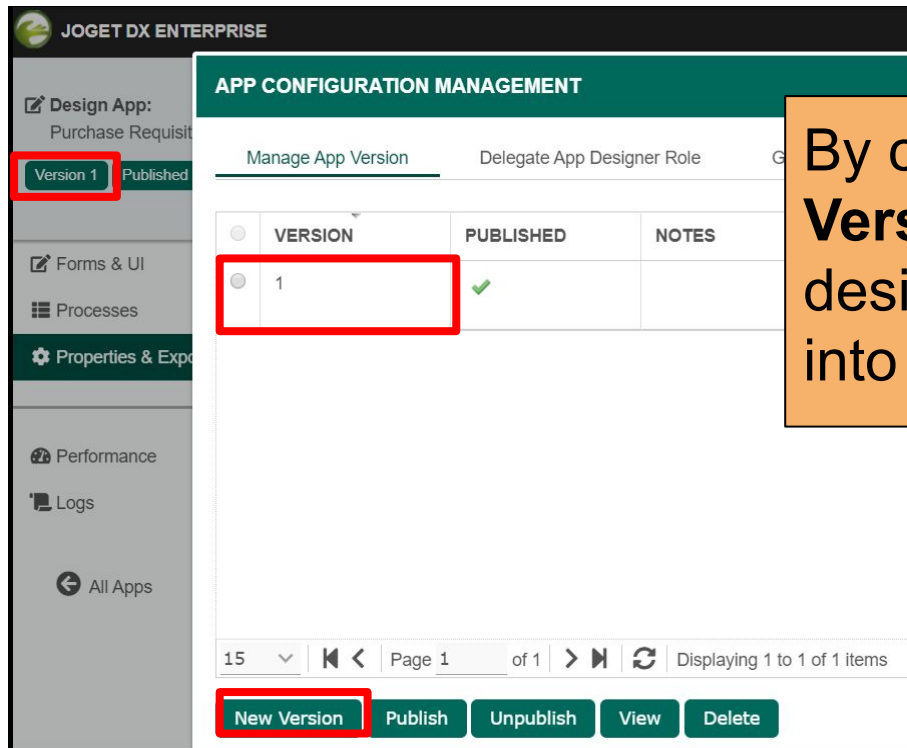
JOGET DX ENTERPRISE

Design App:
Purchase Requisit

Version 1 Published

Forms & UI
Processes
Properties & Expo

Performance
Logs

All Apps

APP CONFIGURATION MANAGEMENT

Manage App Version | Delegate App Designer Role | G

| | VERSION | PUBLISHED | NOTES |
|---|---|---|---|
| | 1 | ✔ | |

15 | Page 1 of 1 | Displaying 1 to 1 of 1 items

New Version | Publish | Unpublish | View | Delete

By c
Vers
desi
into